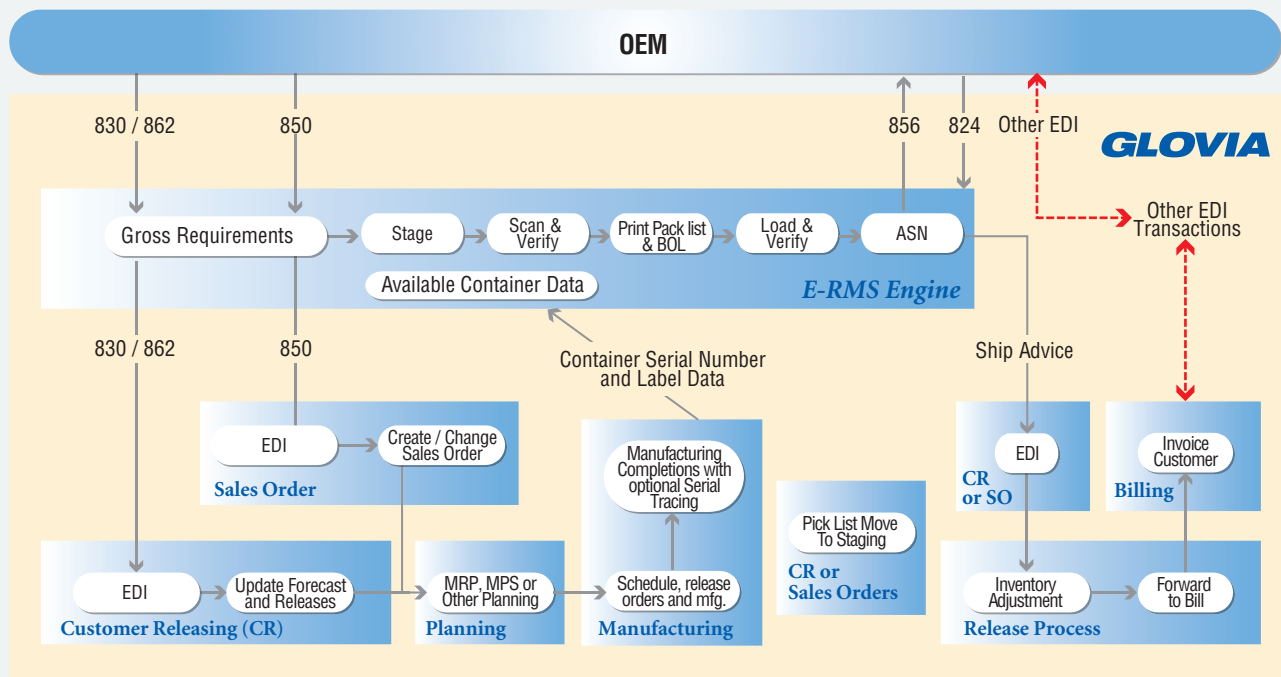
OEM

830 / 862

850

856

824

Other EDI

GLOVIA

Gross Requirements

Stage

Scan & Verify

Print Pack list & BOL

Load & Verify

ASN

Other EDI Transactions

Available Container Data

E-RMS Engine

830 / 862

850

Container Serial Number and Label Data

Ship Advice

EDI

Create / Change Sales Order

Sales Order

Manufacturing Completions with optional Serial Tracing

EDI

CR or SO

Invoice Customer

Billing

Pick List Move To Staging

CR or Sales Orders

EDI

Update Forecast and Releases

Customer Releasing (CR)

MRP, MPS or Other Planning

Planning

Schedule, release orders and mfg.

Manufacturing

Inventory Adjustment

Forward to Bill

Release Process